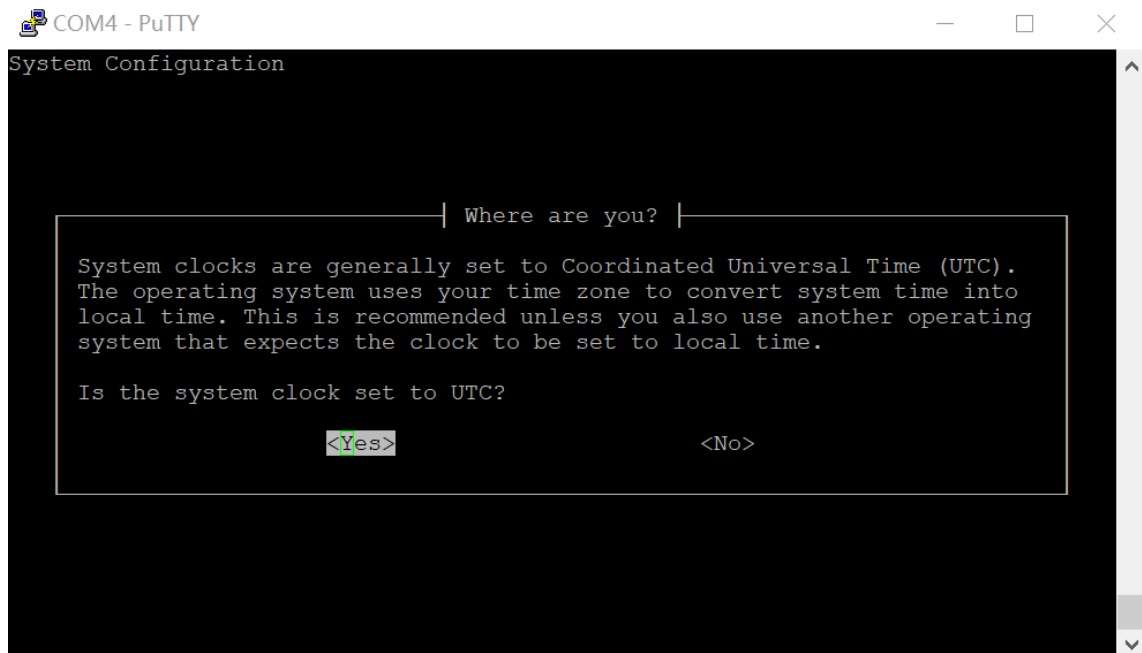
COM4 - PuTTY

System Configuration

Where are you?

System clocks are generally set to Coordinated Universal Time (UTC). The operating system uses your time zone to convert system time into local time. This is recommended unless you also use another operating system that expects the clock to be set to local time.

Is the system clock set to UTC?

<Yes> <No>